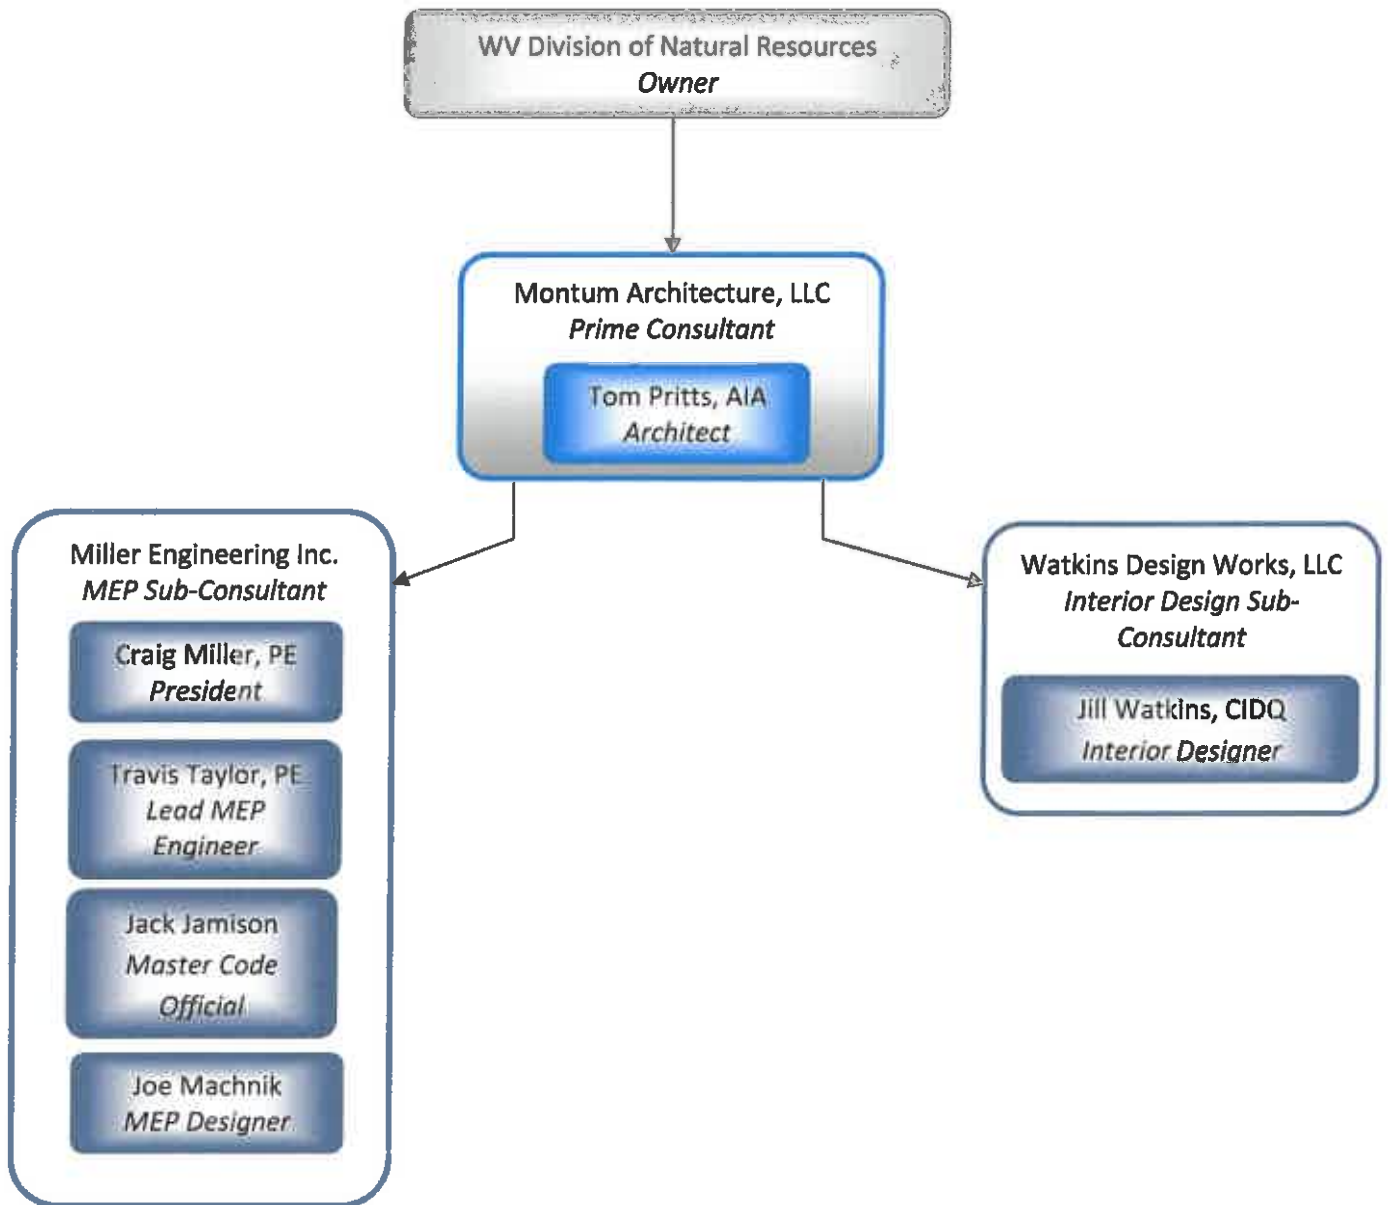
WV Division of Natural Resources
*Owner*

Montum Architecture, LLC
*Prime Consultant*

Tom Pritts, AIA
*Architect*

Miller Engineering Inc.
*MEP Sub-Consultant*

Craig Miller, PE
*President*

Travis Taylor, PE
*Lead MEP Engineer*

Jack Jamison
*Master Code Official*

Joe Machnik
*MEP Designer*

Watkins Design Works, LLC
*Interior Design Sub-Consultant*

Jill Watkins, CIDQ
*Interior Designer*